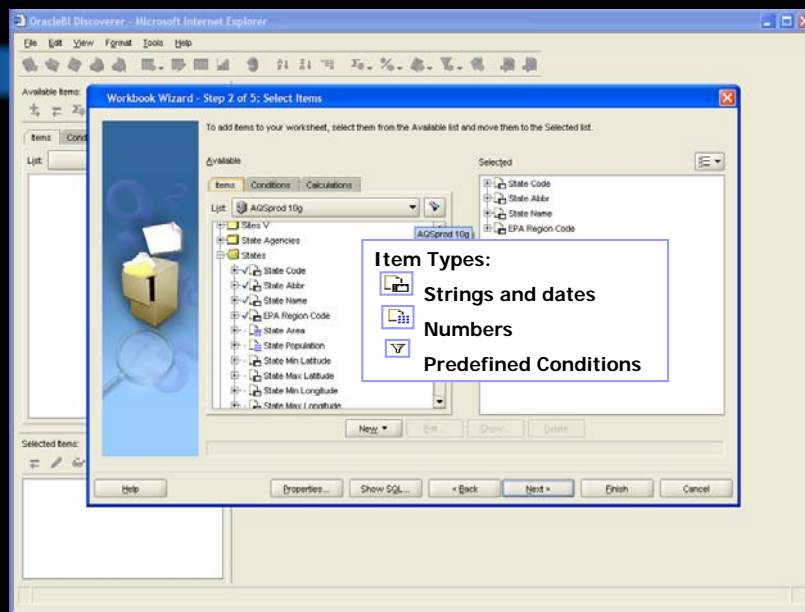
OracleBI Discoverer - Microsoft Internet Explorer

File Edit View Format Tools Help

Available Items:

Items Cond

List:

Selected Items:

Workbook Wizard - Step 2 of 5: Select Items

To add items to your worksheet, select them from the Available list and move them to the Selected list.

Available

Items Conditions Calculations

List: AQSprod 10g

AQSprod 10g

Sites V
State Agencies
States
State Code
State Abbr
State Name
EPA Region Code
State Area
State Population
State Min Latitude
State Max Latitude
State Min Longitude
State Max Longitude

Selected

State Code
State Abbr
State Name
EPA Region Code

Item Types:

Strings and dates

Numbers

Predefined Conditions

New ▾ Edit... Show... Delete

Help Properties... Show SQL... « Back Next » Finish Cancel